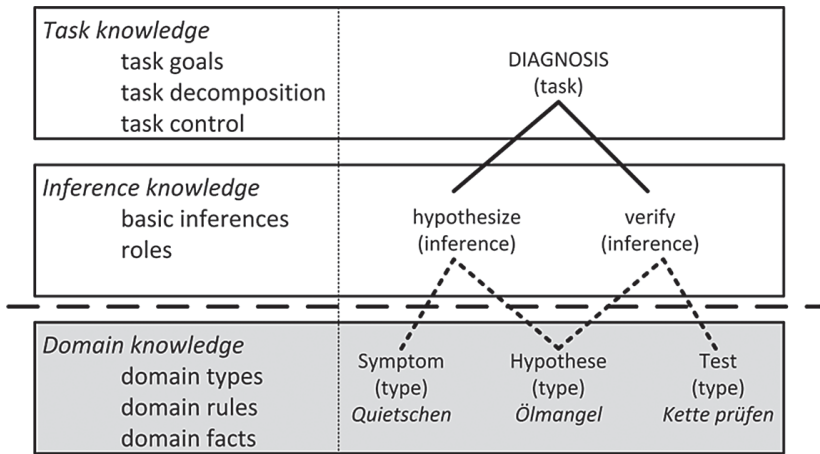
Task knowledge
task goals
task decomposition
task control

DIAGNOSIS
(task)

Inference knowledge
basic inferences
roles

hypothesize
(inference)

verify
(inference)

Domain knowledge
domain types
domain rules
domain facts

Symptom
(type)
Quietschen

Hypothese
(type)
Ölmangel

Test
(type)
Kette prüfen